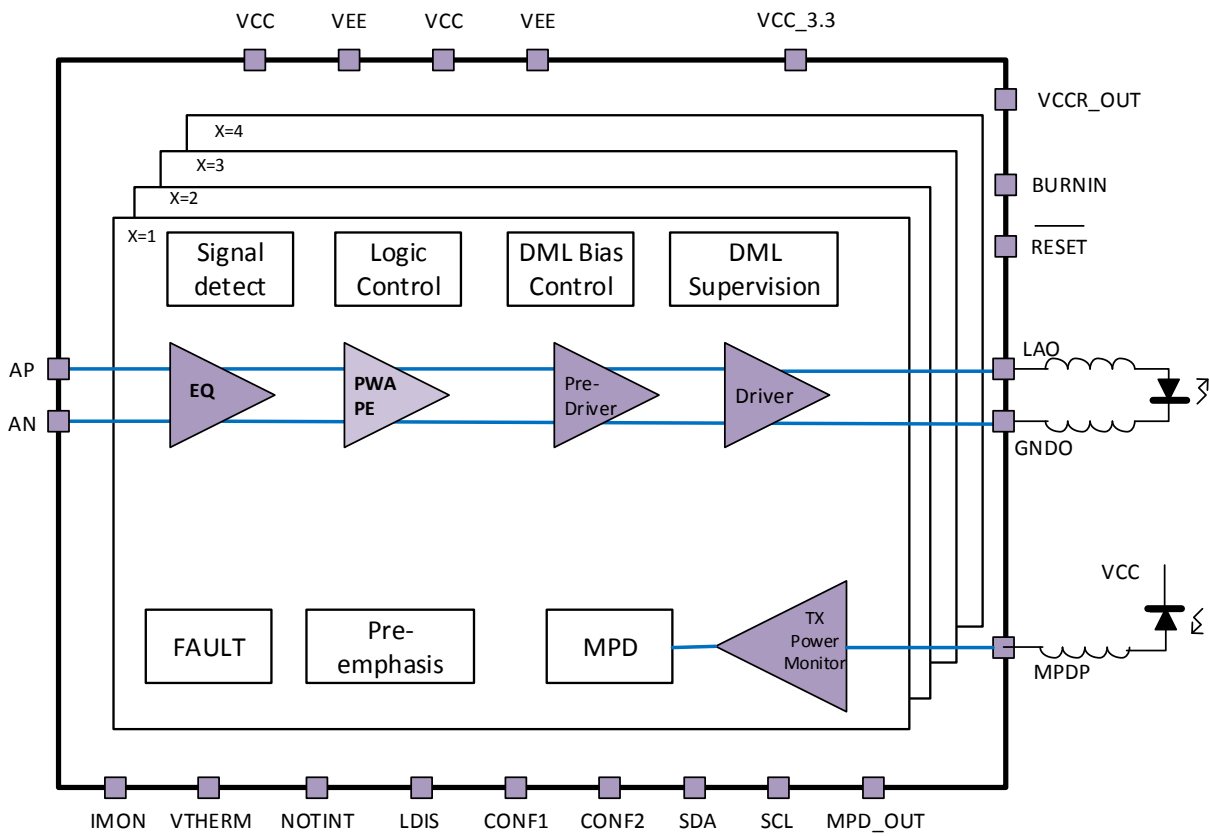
VCC VEE VCC VEE VCC_3.3

VCCR_OUT

BURNIN

$\overline{\text{RESET}}$

X=4

X=3

X=2

X=1

Signal detect

Logic Control

DML Bias Control

DML Supervision

AP

AN

EQ

PWA PE

Pre-Driver

Driver

LAO

GNDO

VCC

FAULT

Pre-emphasis

MPD

TX Power Monitor

MPDP

IMON VTHERM NOTINT LDIS CONF1 CONF2 SDA SCL MPD_OUT